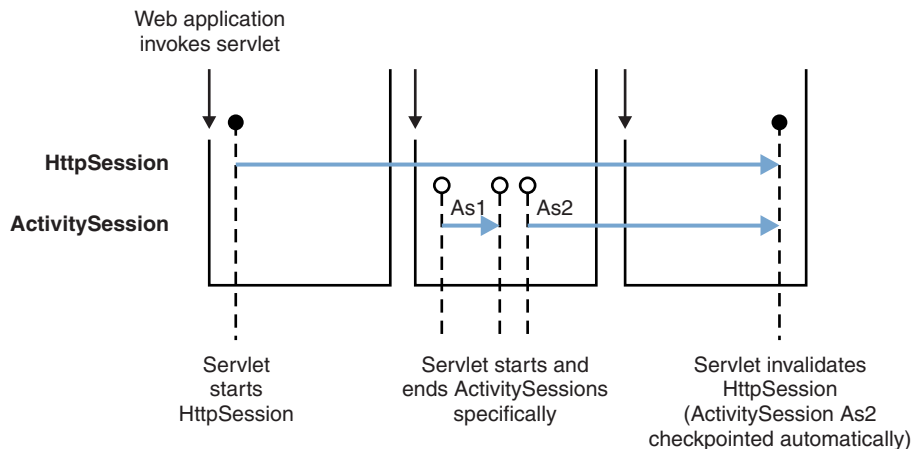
Web application invokes servlet

HttpSession

ActivitySession

As1

As2

Servlet starts HttpSession

Servlet starts and ends ActivitySessions specifically

Servlet invalidates HttpSession (ActivitySession As2 checkpointed automatically)